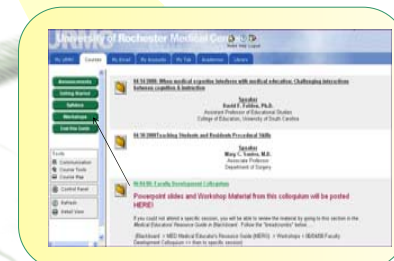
University of Rochester Medical Center

My URMC | Courses | My Email | My Accounts | My Tab | Academics | Library

Announcements
Getting Started
Syllabus
Workshops
Tool Use Guide

Tools
Communication
Course Tools
Course Map

Control Panel

Refresh
Detail View

04/16/2008: When medical expertise interferes with medical education: Challenging interactions between cognition & instruction

Speaker
David F. Feldon, Ph.D.
Assistant Professor of Educational Studies
College of Education, University of South Carolina

04/30/2008 Teaching Students and Residents Procedural Skills

Speaker
Mary C. Santos, M.D.
Associate Professor
Department of Surgery

06/04/08: Faculty Development Colloquium

Powerpoint slides and Workshop Material from this colloquium will be posted HERE!

If you could not attend a specific session, you will be able to review the material by going to this section in the Medical Educators' Resource Guide in Blackboard. Follow the "breadcrumbs" below.

(Blackboard > MED Medical Educator's Resource Guide (MERG) > Workshops > 08/04/08 Faculty Development Colloquium >> then to specific session)